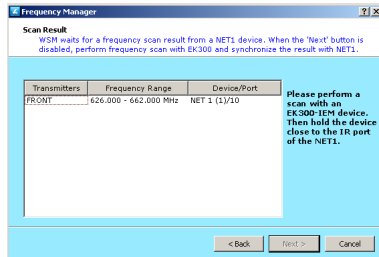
Frequency Manager

?

X

Scan Result

WSM waits for a frequency scan result from a NET1 device. When the 'Next' button is disabled, perform frequency scan with EK300 and synchronize the result with NET1.

| Transmitters | Frequency Range | Device/Port |
|---|---|---|
| FRONT | 626.000 - 662.000 MHz | NET 1 (1)/10 |

Please perform a scan with an EK300-IEM device. Then hold the device close to the IR port of the NET1.

< Back

Next >

Cancel